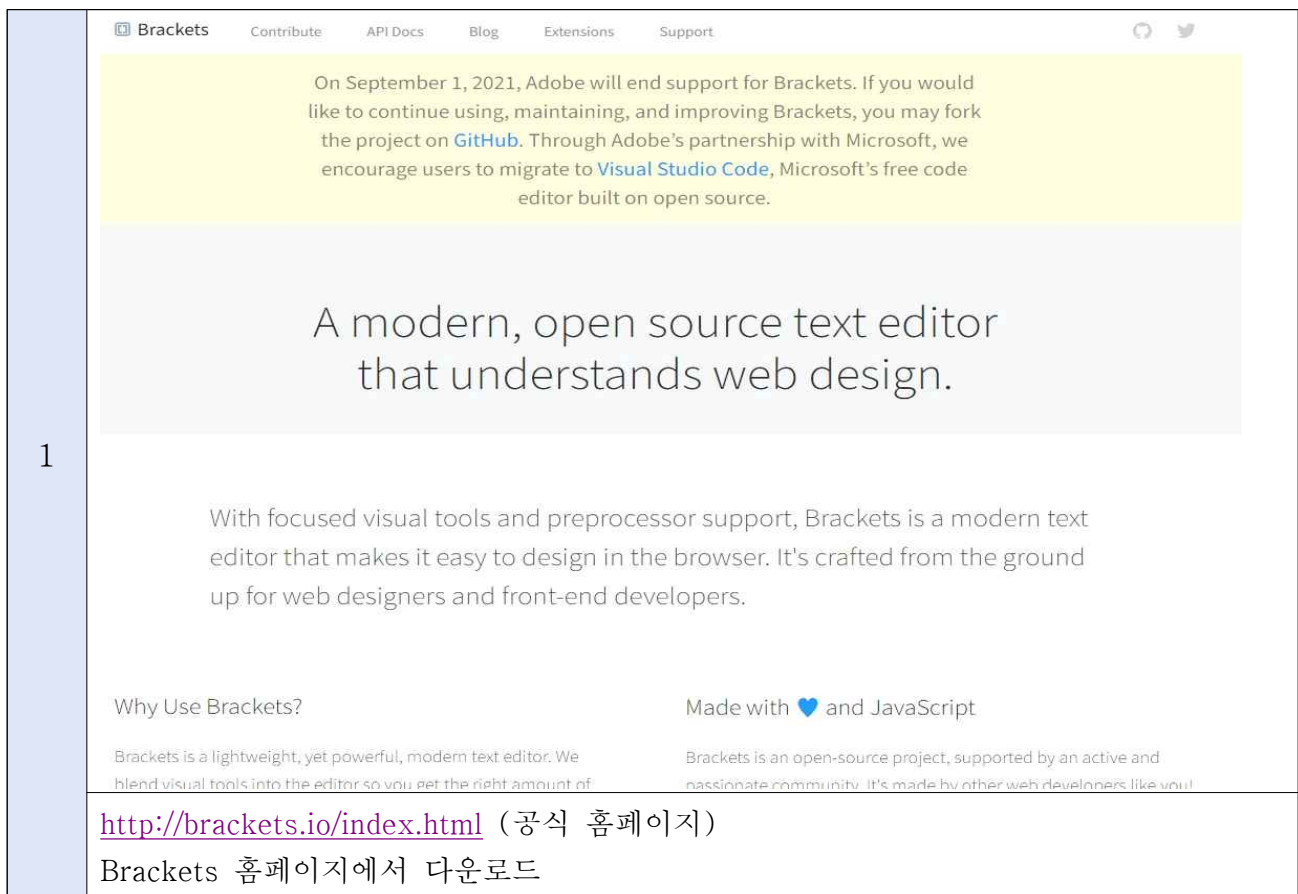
1

Brackets Contribute API Docs Blog Extensions Support

On September 1, 2021, Adobe will end support for Brackets. If you would like to continue using, maintaining, and improving Brackets, you may fork the project on GitHub. Through Adobe's partnership with Microsoft, we encourage users to migrate to Visual Studio Code, Microsoft's free code editor built on open source.

A modern, open source text editor that understands web design.

With focused visual tools and preprocessor support, Brackets is a modern text editor that makes it easy to design in the browser. It's crafted from the ground up for web designers and front-end developers.

Why Use Brackets?

Brackets is a lightweight, yet powerful, modern text editor. We blend visual tools into the editor so you get the right amount of

Made with and JavaScript

Brackets is an open-source project, supported by an active and passionate community. It's made by other web developers like you!

http://brackets.io/index.html (공식 홈페이지)
Brackets 홈페이지에서 다운로드